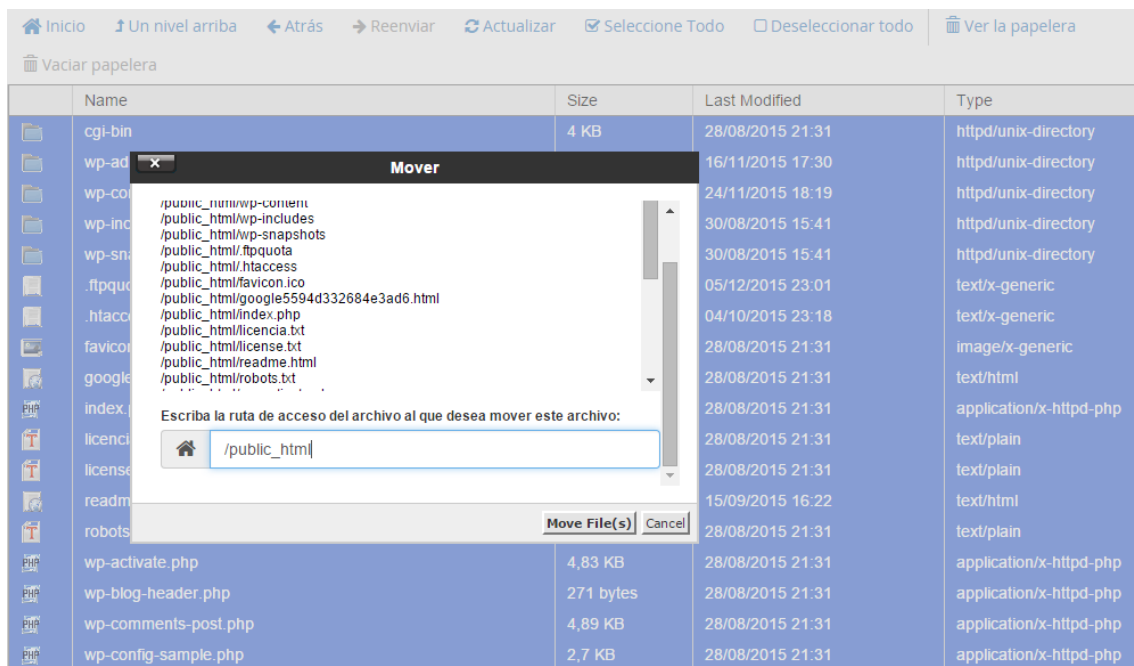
Inicio  Un nivel arriba  Atrás  Reenviar  Actualizar  Seleccione Todo  Deseleccionar todo  Ver la papelera
Vaciar papelera

| | Name | Size | Last Modified | Type |
|---|---|---|---|---|
| | cgi-bin | 4 KB | 28/08/2015 21:31 | httpd/unix-directory |
| | wp-ad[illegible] | | 16/11/2015 17:30 | httpd/unix-directory |
| | wp-co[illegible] | | 24/11/2015 18:19 | httpd/unix-directory |
| | wp-inc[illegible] | | 30/08/2015 15:41 | httpd/unix-directory |
| | wp-sna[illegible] | | 30/08/2015 15:41 | httpd/unix-directory |
| | .ftpquo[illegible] | | 05/12/2015 23:01 | text/x-generic |
| | .htacc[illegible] | | 04/10/2015 23:18 | text/x-generic |
| | favicon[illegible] | | 28/08/2015 21:31 | image/x-generic |
| | google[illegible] | | 28/08/2015 21:31 | text/html |
| | index.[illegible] | | 28/08/2015 21:31 | application/x-httpd-php |
| | licenci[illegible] | | 28/08/2015 21:31 | text/plain |
| | license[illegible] | | 28/08/2015 21:31 | text/plain |
| | readm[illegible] | | 15/09/2015 16:22 | text/html |
| | robots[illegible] | | 28/08/2015 21:31 | text/plain |
| | wp-activate.php | 4,83 KB | 28/08/2015 21:31 | application/x-httpd-php |
| | wp-blog-header.php | 271 bytes | 28/08/2015 21:31 | application/x-httpd-php |
| | wp-comments-post.php | 4,89 KB | 28/08/2015 21:31 | application/x-httpd-php |
| | wp-config-sample.php | 2,7 KB | 28/08/2015 21:31 | application/x-httpd-php |

×
Mover

/public_html/wp-content
/public_html/wp-includes
/public_html/wp-snapshots
/public_html/.ftpquota
/public_html/.htaccess
/public_html/favicon.ico
/public_html/google5594d332684e3ad6.html
/public_html/index.php
/public_html/licencia.txt
/public_html/license.txt
/public_html/readme.html
/public_html/robots.txt

Escriba la ruta de acceso del archivo al que desea mover este archivo:
/public_html

Move File(s)  Cancel